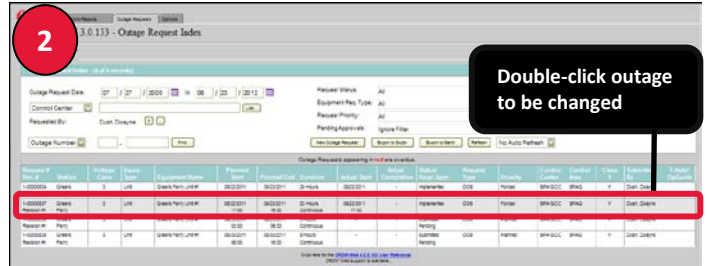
2

Outage Request | Options

3.0.133 - Outage Request Index

(4 of 4 records)

Outage Request Date: 07 / 27 / 2005 to 08 / 23 / 2012

Control Center

Requested By: Dusn Dwayne

Outage Number

Request Status: All

Equipment Req. Type: All

Request Priority: All

Pending Approvals: Ignore Filter

New Outage Request | Export to Excel | Export to Word | Refresh | No Auto Refresh

Outage Requests appearing in red are overdue.

Double-click outage to be changed

| Request # Rev # | Station | Voltage Class | Equip. Type | Equipment Name | Planned Start | Planned End | Duration | Actual Start | Actual Completion | Status | Risk | Request Type | Priority | Control Center | Control Area | Class | Submitted By | T-Hold Outlooks |
|---|---|---|---|---|---|---|---|---|---|---|---|---|---|---|---|---|---|---|
| 1-000004 | Greens | 3 | Unit | Greens Ferry Unit #1 | 08/22/2011 | 08/22/2011 | 24 Hours | 08/22/2011 | | Implemented | | OOS | Forced | SPA GCC | SPAG | Y | Dusn Dwayne | |
| 1-000007 Revision #1 | Greens Ferry | 3 | Unit | Greens Ferry Unit #1 | 08/22/2011 11:00 | 08/22/2011 16:00 | 20 Hours Continuous | 08/22/2011 | | Implemented | | OOS | Forced | SPA GCC | SPAG | Y | Dusn Dwayne | |
| Revision #1 | Ferry | | | | | | Continuous | | | Pending | | | | | | | | |
| 1-000008 Revision #1 | Greens Ferry | 3 | Unit | Greens Ferry Unit #1 | 08/22/2011 | 08/22/2011 | 8 Hours Continuous | | | Submitted Pending | | OOS | Planned | SPA GCC | SPAG | Y | Dusn Dwayne | |

Click here for the CROW Web v.3.0.133 User Reference
CROW Web support is available